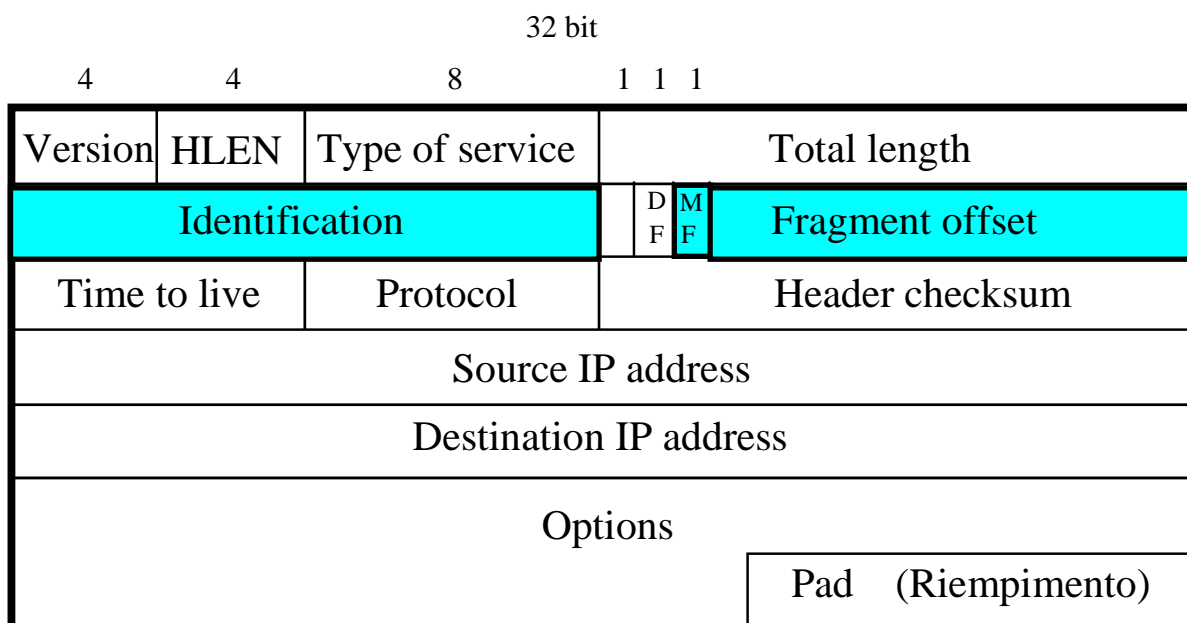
32 bit

4 4 8 1 1 1

| Version | HLEN | Type of service | Total length | | | |
|---|---|---|---|---|---|---|
| Identification | | | | DF | MF | Fragment offset |
| Time to live | | Protocol | Header checksum | | | |
| Source IP address | | | | | | |
| Destination IP address | | | | | | |
| Options | | | | | | |
| | | | Pad (Riempimento) | | | |